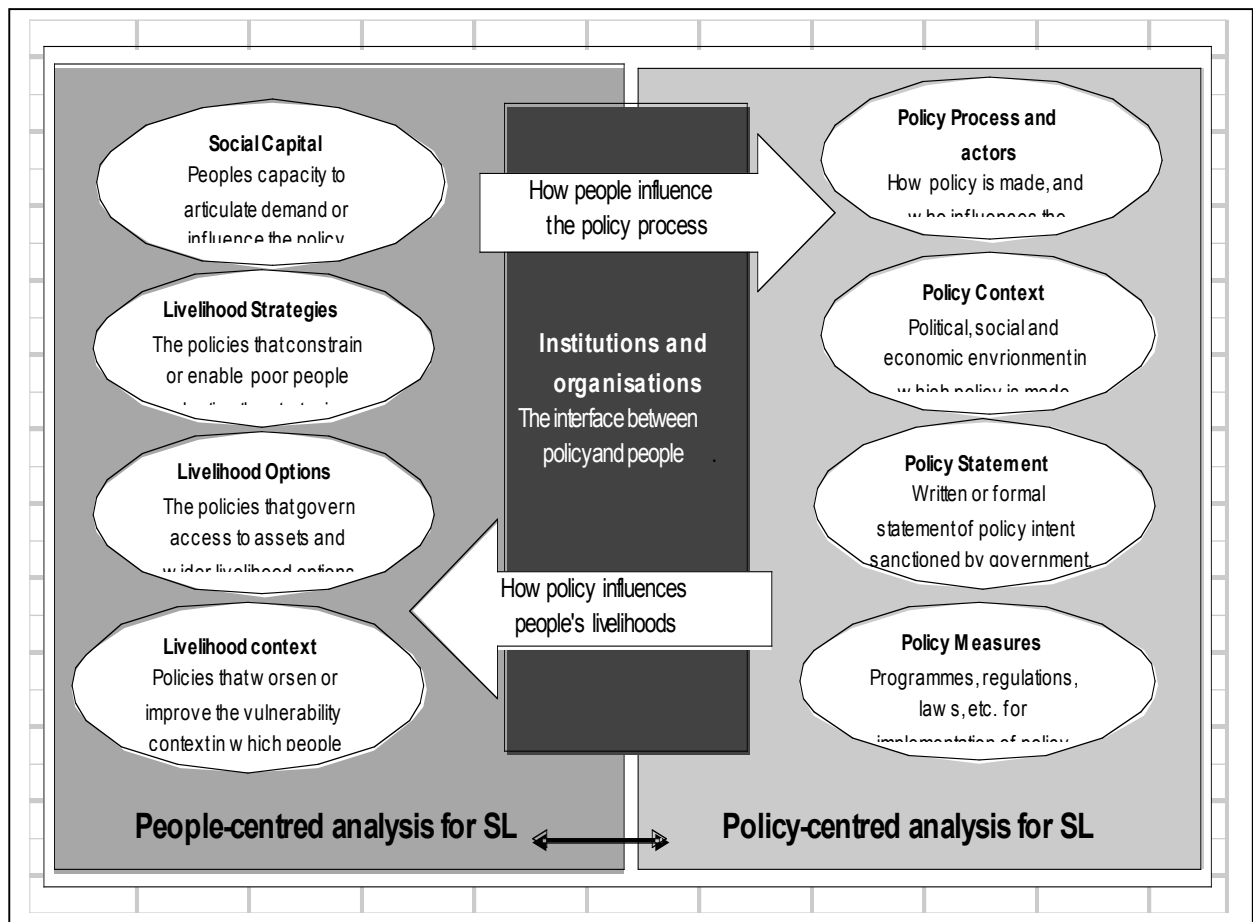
Social Capital
Peoples capacity to articulate demand or influence the policy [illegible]

Livelihood Strategies
The policies that constrain or enable poor people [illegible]

Livelihood Options
The policies that govern access to assets and w ider livelihood options

Livelihood context
Policies that w orsen or improve the vulnerability context in w hich people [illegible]

How people influence the policy process

Institutions and organisations
The interface between policy and people

How policy influences people's livelihoods

Policy Process and actors
How policy is made, and w ho influences the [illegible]

Policy Context
Political, social and economic envrionment in w hich policy is made

Policy Statement
Written or formal statement of policy intent sanctioned by government

Policy Measures
Programmes, regulations, law s, etc. for implementation of policy

People-centred analysis for SL

Policy-centred analysis for SL